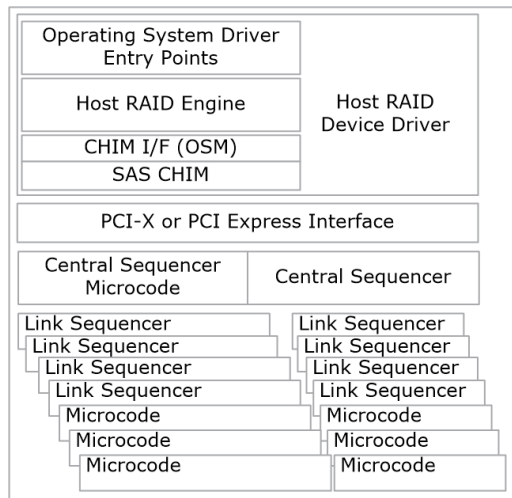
Operating System Driver Entry Points

Host RAID Engine

CHIM I/F (OSM)

SAS CHIM

Host RAID Device Driver

PCI-X or PCI Express Interface

Central Sequencer Microcode

Central Sequencer

Link Sequencer
Link Sequencer
Link Sequencer
Link Sequencer
Microcode
Microcode
Microcode

Link Sequencer
Link Sequencer
Link Sequencer
Link Sequencer
Microcode
Microcode
Microcode